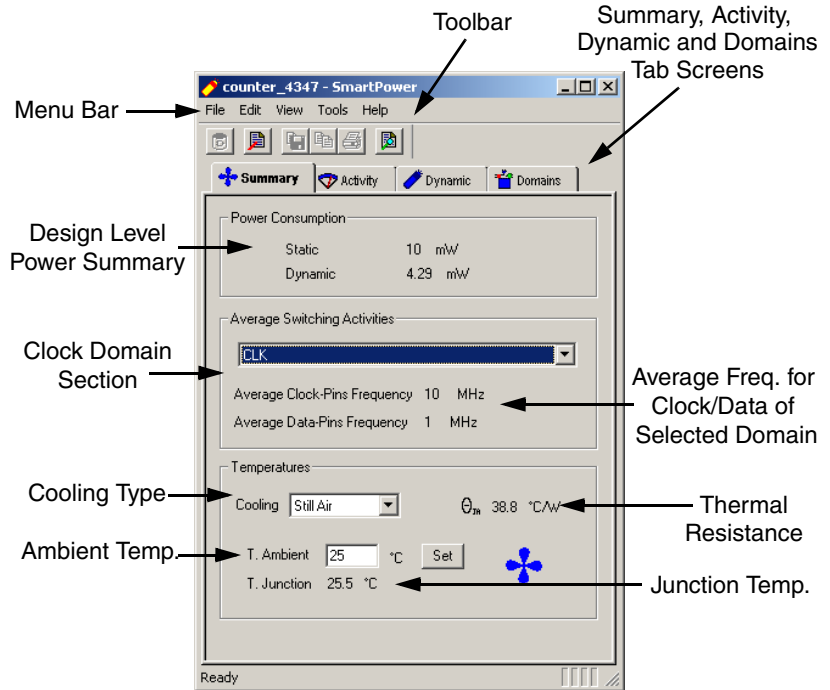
Toolbar

Summary, Activity, Dynamic and Domains Tab Screens

counter_4347 - SmartPower

Menu Bar

File Edit View Tools Help

Summary Activity Dynamic Domains

Power Consumption

Design Level Power Summary

Static 10 mW

Dynamic 4.29 mW

Average Switching Activities

Clock Domain Section

CLK

Average Clock-Pins Frequency 10 MHz

Average Data-Pins Frequency 1 MHz

Average Freq. for Clock/Data of Selected Domain

Temperatures

Cooling Type

Cooling Still Air

$\theta_{JA}$ 38.8 °C/W

Thermal Resistance

Ambient Temp.

T. Ambient 25 °C Set

T. Junction 25.5 °C

Junction Temp.

Ready